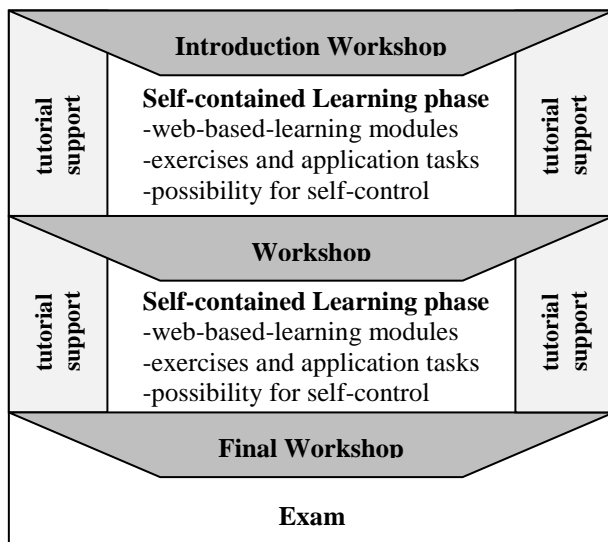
Introduction Workshop

tutorial support

Self-contained Learning phase
-web-based-learning modules
-exercises and application tasks
-possibility for self-control

tutorial support

Workshop

tutorial support

Self-contained Learning phase
-web-based-learning modules
-exercises and application tasks
-possibility for self-control

tutorial support

Final Workshop

Exam